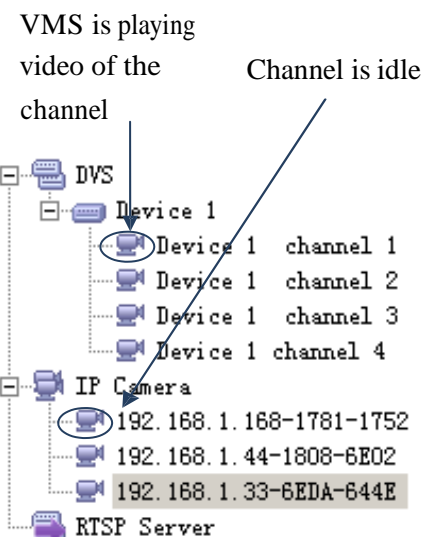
VMS is playing video of the channel

Channel is idle

DVS
Device 1
Device 1 channel 1
Device 1 channel 2
Device 1 channel 3
Device 1 channel 4
IP Camera
192.168.1.168-1781-1752
192.168.1.44-1808-6E02
192.168.1.33-6EDA-644E
RTSP Server